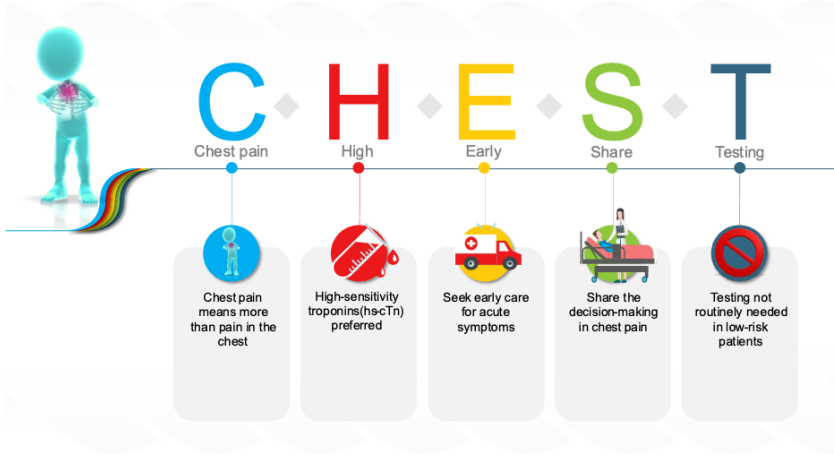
C H E S T

Chest pain

High

Early

Share

Testing

Chest pain means more than pain in the chest

High-sensitivity troponins(hs-cTn) preferred

Seek early care for acute symptoms

Share the decision-making in chest pain

Testing not routinely needed in low-risk patients